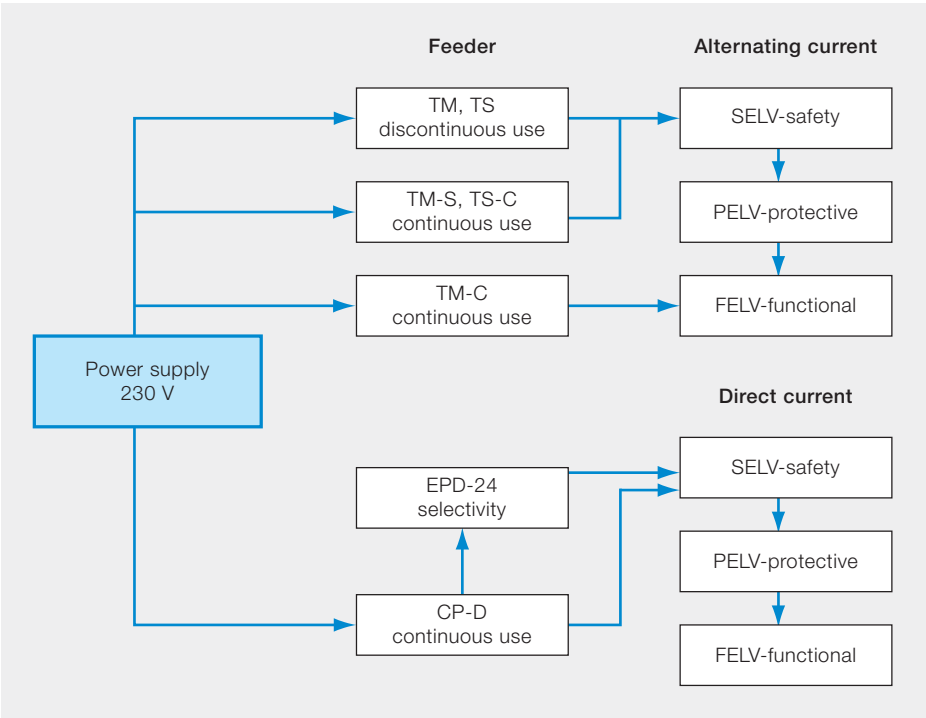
Feeder

Alternating current

TM, TS
discontinuous use

TM-S, TS-C
continuous use

TM-C
continuous use

SELV-safety

PELV-protective

FELV-functional

Power supply
230 V

Direct current

EPD-24
selectivity

CP-D
continuous use

SELV-safety

PELV-protective

FELV-functional